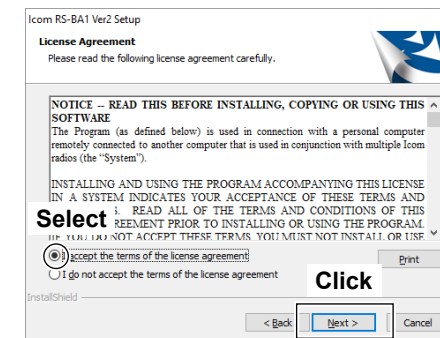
Icom RS-BA1 Ver2 Setup

License Agreement

Please read the following license agreement carefully.

NOTICE -- READ THIS BEFORE INSTALLING, COPYING OR USING THIS SOFTWARE

The Program (as defined below) is used in connection with a personal computer remotely connected to another computer that is used in conjunction with multiple Icom radios (the "System").

INSTALLING AND USING THE PROGRAM ACCOMPANYING THIS LICENSE IN A SYSTEM INDICATES YOUR ACCEPTANCE OF THESE TERMS AND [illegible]S. READ ALL OF THE TERMS AND CONDITIONS OF THIS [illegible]REEMENT PRIOR TO INSTALLING OR USING THE PROGRAM. IF YOU DO NOT ACCEPT THESE TERMS, YOU MUST NOT INSTALL OR USE

Select

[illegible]accept the terms of the license agreement

I do not accept the terms of the license agreement

Print

InstallShield

Click

< Back

Next >

Cancel